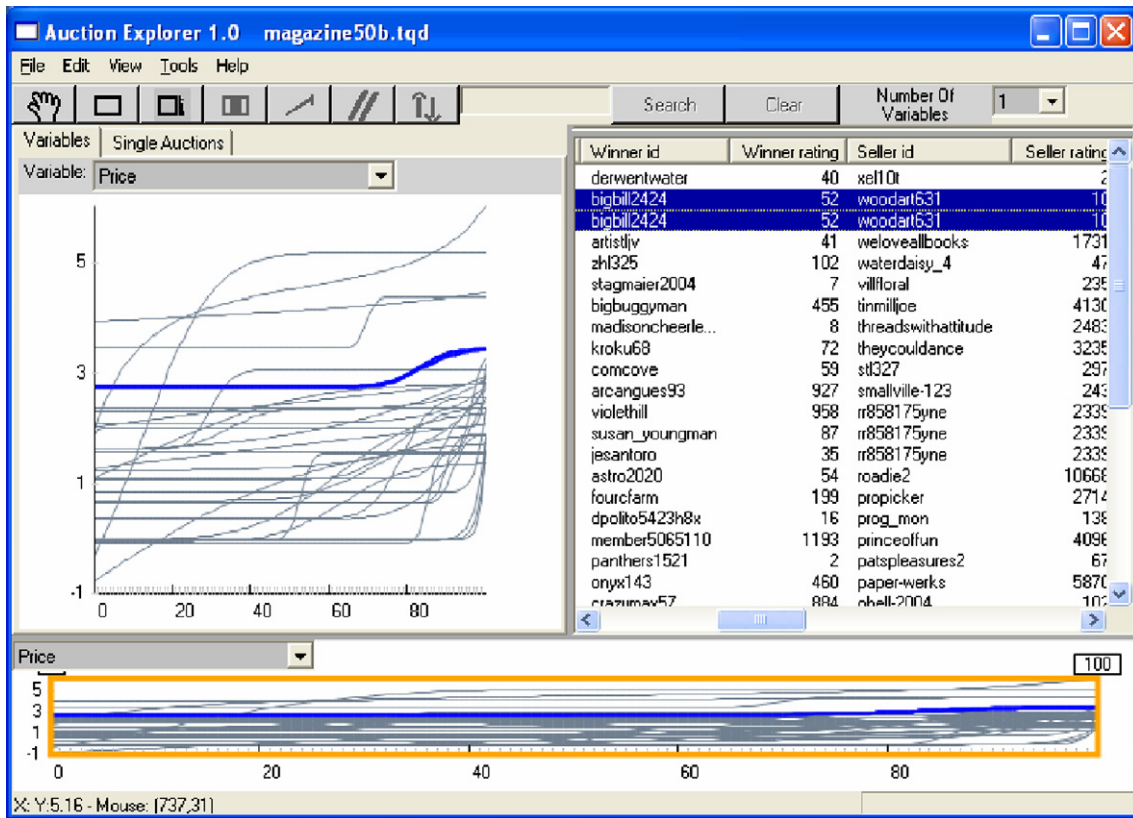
Auction Explorer 1.0 magazine50b.tqd

File Edit View Tools Help

Search Clear Number Of Variables 1

Variables Single Auctions

Variable: Price

5
3
1
-1
0 20 40 60 80

| Winner id | Winner rating | Seller id | Seller rating |
|---|---|---|---|
| derwentwater | 40 | xel10t | 2 |
| bigbill2424 | 52 | woodart631 | 10 |
| bigbill2424 | 52 | woodart631 | 10 |
| artistljv | 41 | weloveallbooks | 1731 |
| zhl325 | 102 | waterdaisy_4 | 47 |
| stagmaier2004 | 7 | villfloral | 235 |
| bigbuggyman | 455 | tinmilljoe | 4130 |
| madisoncheerle... | 8 | threadswithattitude | 2483 |
| kroku68 | 72 | theycouldance | 3235 |
| comcove | 59 | stl327 | 297 |
| arcangues93 | 927 | smallville-123 | 243 |
| violethill | 958 | rr858175yne | 2339 |
| susan_youngman | 87 | rr858175yne | 2339 |
| jesantoro | 35 | rr858175yne | 2339 |
| astro2020 | 54 | roadie2 | 10668 |
| fourcfarm | 199 | propicker | 2714 |
| dpolito5423h8x | 16 | prog_mon | 138 |
| member5065110 | 1193 | princeoffun | 4096 |
| panthers1521 | 2 | patspleasures2 | 67 |
| onyx143 | 460 | paper-werks | 5870 |
| crazumax57 | 884 | obell-2004 | 102 |

Price

100
5
3
1
-1
0 20 40 60 80

X: Y:5.16 - Mouse: (737,31)